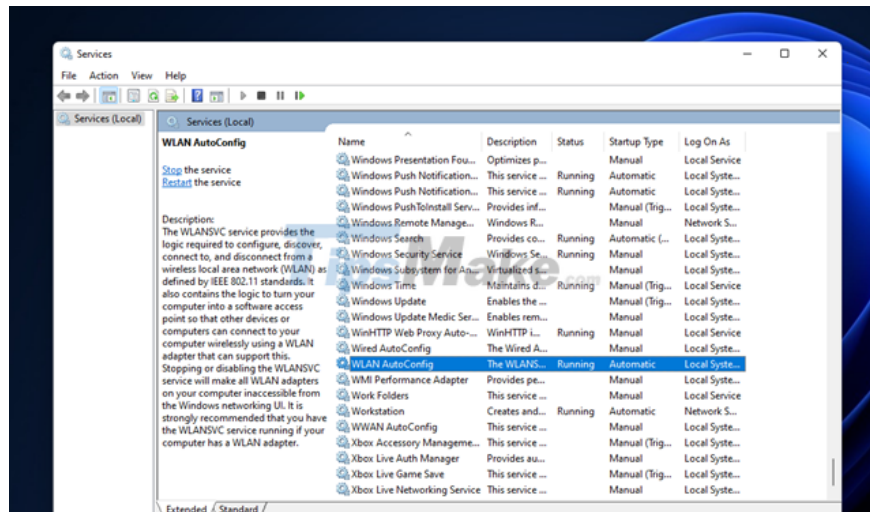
Services

File Action View Help

Services (Local)

Services (Local)

WLAN AutoConfig

Stop the service
Restart the service

Description:
The WLANSVC service provides the logic required to configure, discover, connect to, and disconnect from a wireless local area network (WLAN) as defined by IEEE 802.11 standards. It also contains the logic to turn your computer into a software access point so that other devices or computers can connect to your computer wirelessly using a WLAN adapter that can support this. Stopping or disabling the WLANSVC service will make all WLAN adapters on your computer inaccessible from the Windows networking UI. It is strongly recommended that you have the WLANSVC service running if your computer has a WLAN adapter.

| Name | Description | Status | Startup Type | Log On As |
|---|---|---|---|---|
| Windows Presentation Fou... | Optimizes p... | | Manual | Local Service |
| Windows Push Notification... | This service ... | Running | Automatic | Local Syste... |
| Windows Push Notification... | This service ... | Running | Automatic | Local Syste... |
| Windows PushToInstall Serv... | Provides inf... | | Manual (Trig... | Local Syste... |
| Windows Remote Manage... | Windows R... | | Manual | Network S... |
| Windows Search | Provides co... | Running | Automatic (... | Local Syste... |
| Windows Security Service | Windows Se... | Running | Manual | Local Syste... |
| Windows Subsystem for An... | Virtualized s... | | Manual | Local Syste... |
| Windows Time | Maintains d... | Running | Manual (Trig... | Local Service |
| Windows Update | Enables the ... | | Manual (Trig... | Local Syste... |
| Windows Update Medic Ser... | Enables rem... | | Manual | Local Syste... |
| WinHTTP Web Proxy Auto-... | WinHTTP i... | Running | Manual | Local Service |
| Wired AutoConfig | The Wired A... | | Manual | Local Syste... |
| WLAN AutoConfig | The WLANS... | Running | Automatic | Local Syste... |
| WMI Performance Adapter | Provides pe... | | Manual | Local Syste... |
| Work Folders | This service ... | | Manual | Local Service |
| Workstation | Creates and... | Running | Automatic | Network S... |
| WWAN AutoConfig | This service ... | | Manual | Local Syste... |
| Xbox Accessory Manageme... | This service ... | | Manual (Trig... | Local Syste... |
| Xbox Live Auth Manager | Provides au... | | Manual | Local Syste... |
| Xbox Live Game Save | This service ... | | Manual (Trig... | Local Syste... |
| Xbox Live Networking Service | This service ... | | Manual | Local Syste... |

Extended Standard